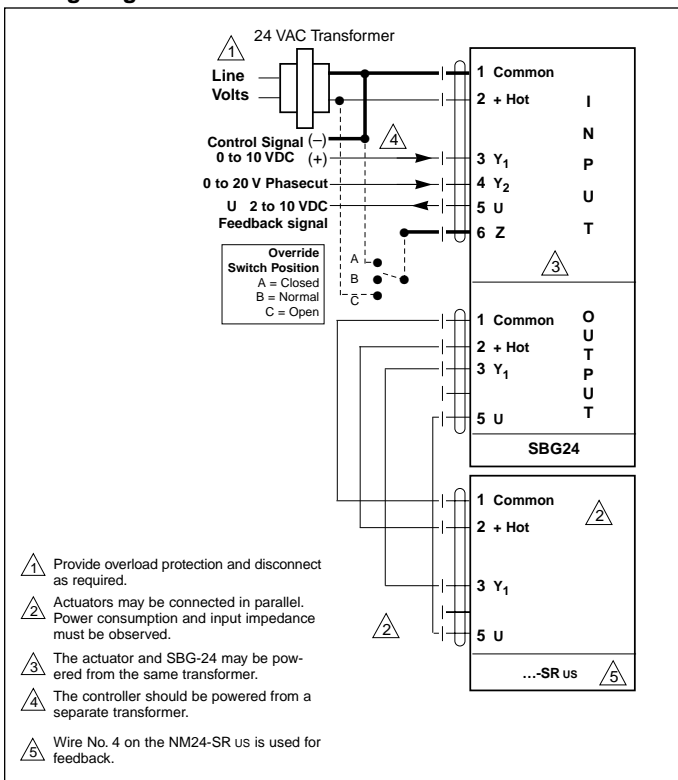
1 24 VAC Transformer

Line
Volts

Control Signal (–)
0 to 10 VDC (+)

4

0 to 20 V Phasecut

U 2 to 10 VDC
Feedback signal

Override
Switch Position
A = Closed
B = Normal
C = Open

A
B
C

1 Common
2 + Hot
3 $Y_1$
4 $Y_2$
5 U
6 Z

I
N
P
U
T

3

1 Common
2 + Hot
3 $Y_1$
5 U

O
U
T
P
U
T

SBG24

1 Common
2 + Hot
3 $Y_1$
5 U

2

2

...-SR US

5

1 Provide overload protection and disconnect as required.

2 Actuators may be connected in parallel. Power consumption and input impedance must be observed.

3 The actuator and SBG-24 may be powered from the same transformer.

4 The controller should be powered from a separate transformer.

5 Wire No. 4 on the NM24-SR US is used for feedback.